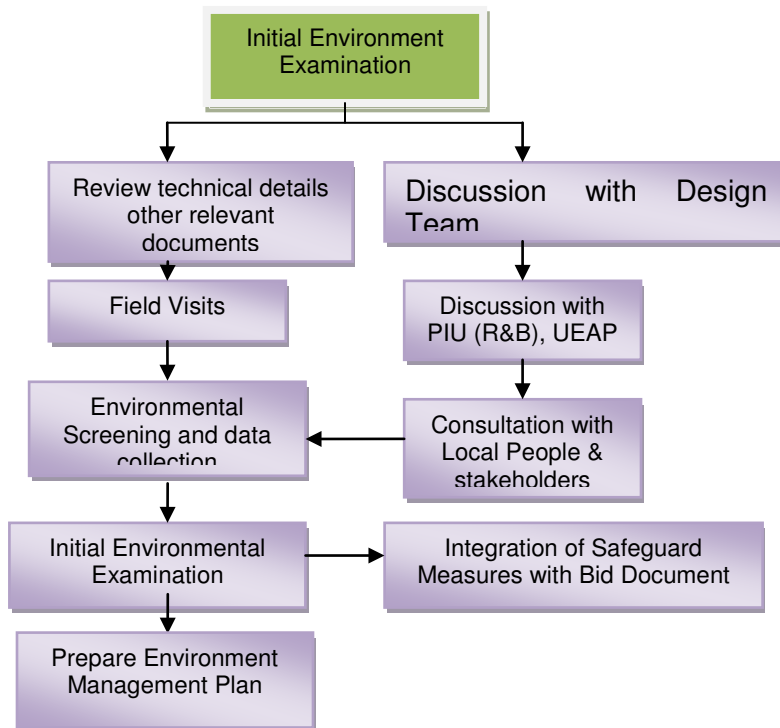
Initial Environment Examination

Review technical details other relevant documents

Discussion with Design Team

Field Visits

Discussion with PIU (R&B), UEAP

Environmental Screening and data collection

Consultation with Local People & stakeholders

Initial Environmental Examination

Integration of Safeguard Measures with Bid Document

Prepare Environment Management Plan